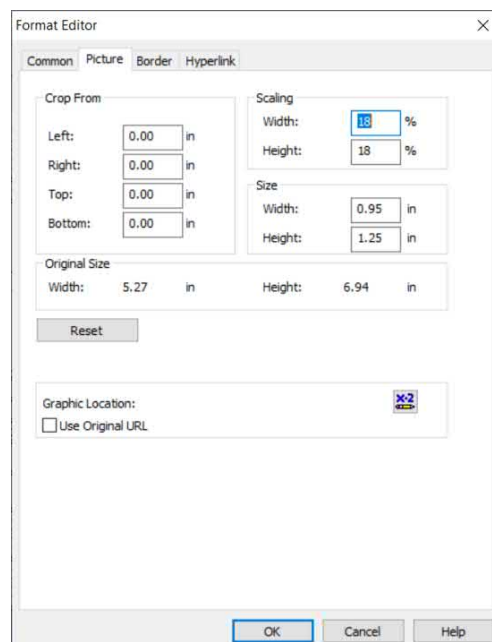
Format Editor ×

Common Picture Border Hyperlink

Crop From
Left: 0.00 in
Right: 0.00 in
Top: 0.00 in
Bottom: 0.00 in

Scaling
Width: 18 %
Height: 18 %

Size
Width: 0.95 in
Height: 1.25 in

Original Size
Width: 5.27 in Height: 6.94 in

Reset

Graphic Location:
Use Original URL

x.2

OK Cancel Help